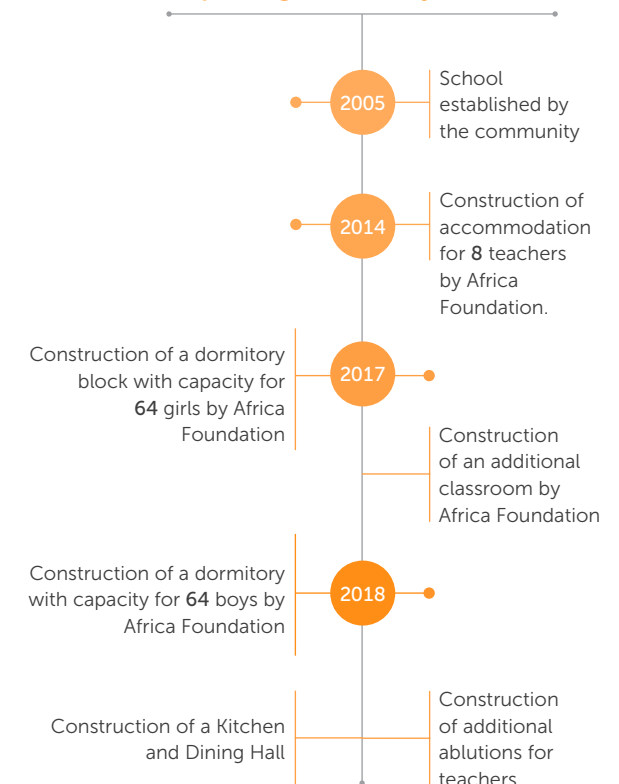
2005

School established by the community

2014

Construction of accommodation for 8 teachers by Africa Foundation.

Construction of a dormitory block with capacity for 64 girls by Africa Foundation

2017

Construction of an additional classroom by Africa Foundation

Construction of a dormitory with capacity for 64 boys by Africa Foundation

2018

Construction of a Kitchen and Dining Hall

Construction of additional ablutions for teachers